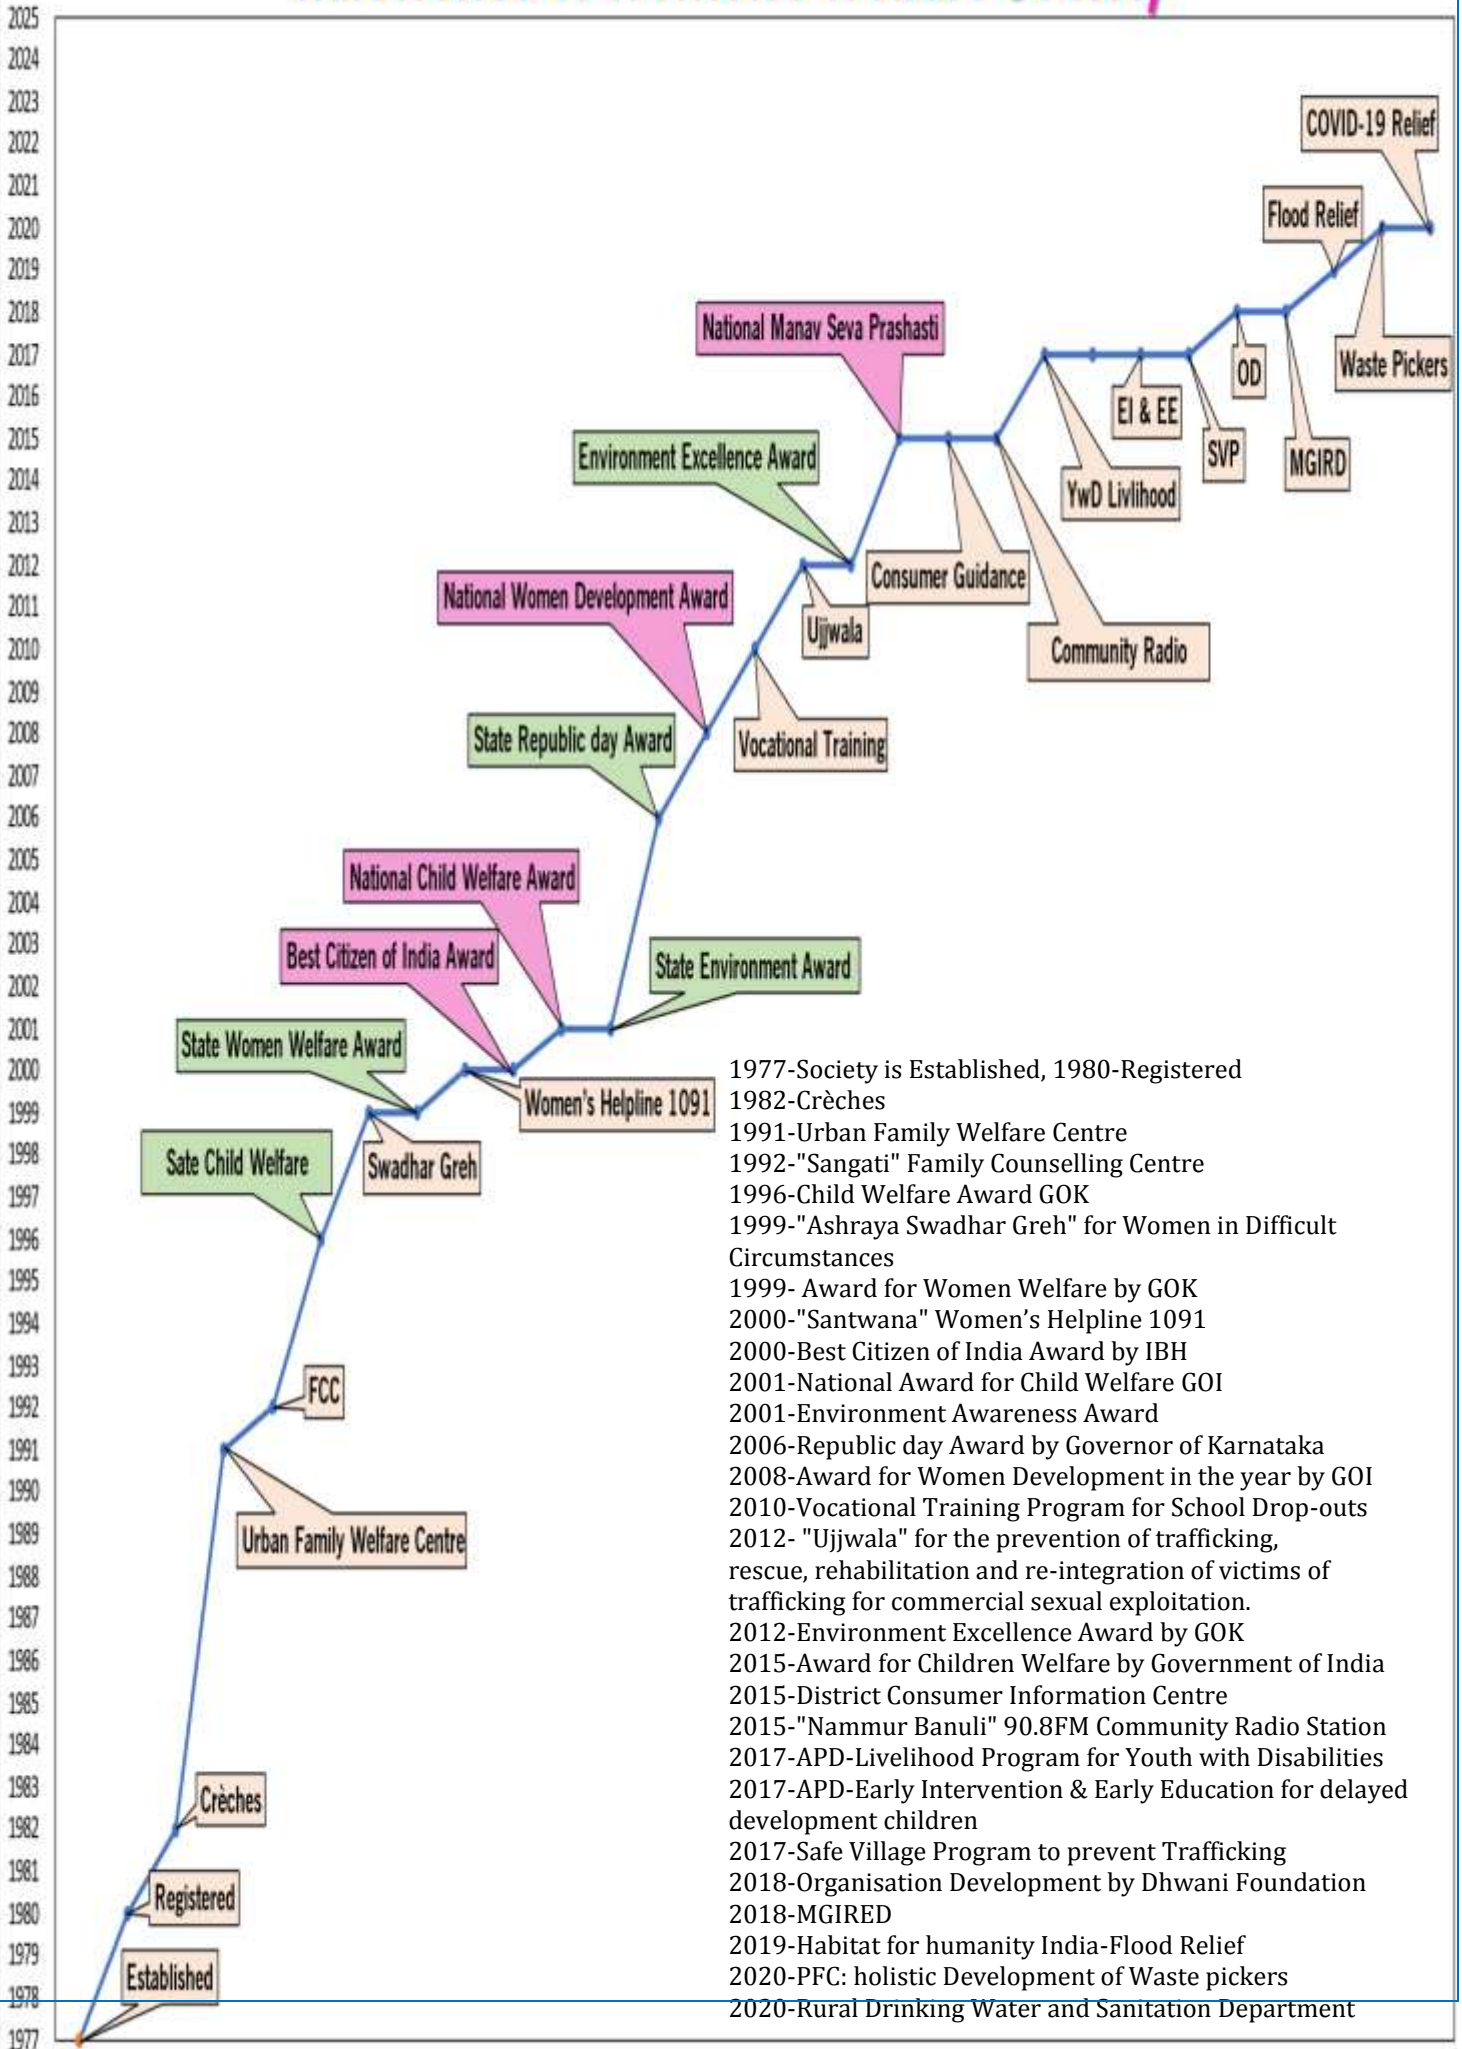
2025
2024
2023
2022
2021
2020
2019
2018
2017
2016
2015
2014
2013
2012
2011
2010
2009
2008
2007
2006
2005
2004
2003
2002
2001
2000
1999
1998
1997
1996
1995
1994
1993
1992
1991
1990
1989
1988
1987
1986
1985
1984
1983
1982
1981
1980
1979
1978
1977

COVID-19 Relief
Flood Relief
Waste Pickers
OD
MGIRD
SVP
EI & EE
YwD Livlihood
National Manav Seva Prashasti
Environment Excellence Award
Consumer Guidance
Community Radio
Ujjwala
National Women Development Award
Vocational Training
State Republic day Award
National Child Welfare Award
Best Citizen of India Award
State Environment Award
State Women Welfare Award
Women's Helpline 1091
Swadhar Greh
Sate Child Welfare
FCC
Urban Family Welfare Centre
Crèches
Registered
Established

1977-Society is Established, 1980-Registered
1982-Crèches
1991-Urban Family Welfare Centre
1992-"Sangati" Family Counselling Centre
1996-Child Welfare Award GOK
1999-"Ashraya Swadhar Greh" for Women in Difficult Circumstances
1999- Award for Women Welfare by GOK
2000-"Santwana" Women's Helpline 1091
2000-Best Citizen of India Award by IBH
2001-National Award for Child Welfare GOI
2001-Environment Awareness Award
2006-Republic day Award by Governor of Karnataka
2008-Award for Women Development in the year by GOI
2010-Vocational Training Program for School Drop-outs
2012- "Ujjwala" for the prevention of trafficking, rescue, rehabilitation and re-integration of victims of trafficking for commercial sexual exploitation.
2012-Environment Excellence Award by GOK
2015-Award for Children Welfare by Government of India
2015-District Consumer Information Centre
2015-"Nammur Banuli" 90.8FM Community Radio Station
2017-APD-Livelihood Program for Youth with Disabilities
2017-APD-Early Intervention & Early Education for delayed development children
2017-Safe Village Program to prevent Trafficking
2018-Organisation Development by Dhwani Foundation
2018-MGIRED
2019-Habitat for humanity India-Flood Relief
2020-PFC: holistic Development of Waste pickers
2020-Rural Drinking Water and Sanitation Department